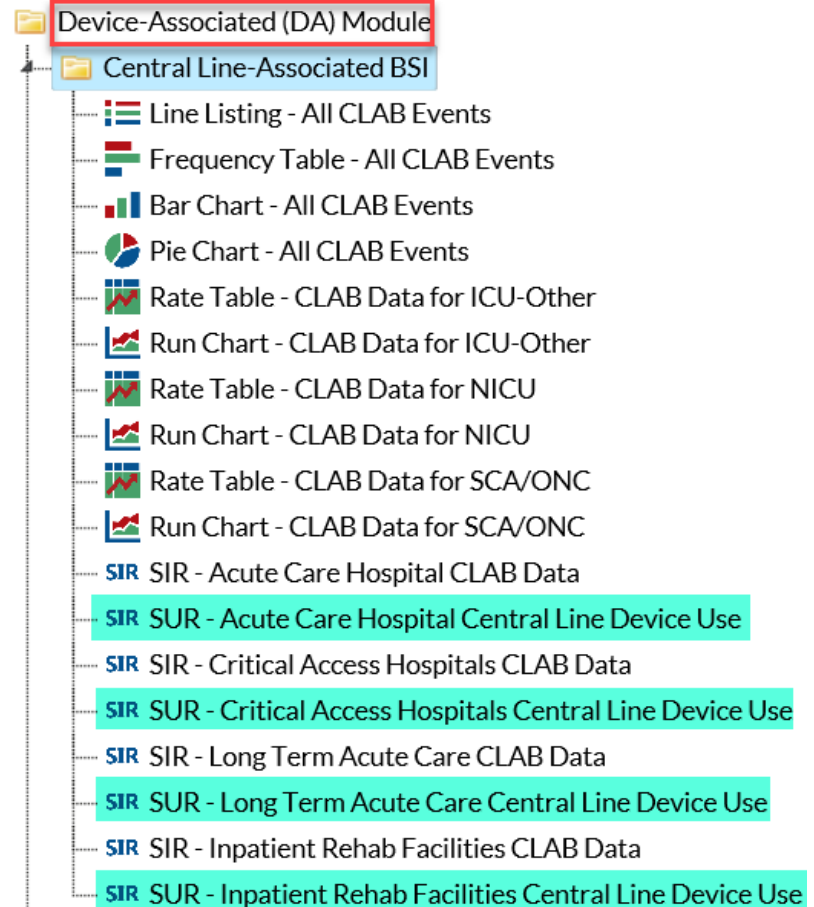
Device-Associated (DA) Module
Central Line-Associated BSI
Line Listing - All CLAB Events
Frequency Table - All CLAB Events
Bar Chart - All CLAB Events
Pie Chart - All CLAB Events
Rate Table - CLAB Data for ICU-Other
Run Chart - CLAB Data for ICU-Other
Rate Table - CLAB Data for NICU
Run Chart - CLAB Data for NICU
Rate Table - CLAB Data for SCA/ONC
Run Chart - CLAB Data for SCA/ONC
SIR SIR - Acute Care Hospital CLAB Data
SIR SUR - Acute Care Hospital Central Line Device Use
SIR SIR - Critical Access Hospitals CLAB Data
SIR SUR - Critical Access Hospitals Central Line Device Use
SIR SIR - Long Term Acute Care CLAB Data
SIR SUR - Long Term Acute Care Central Line Device Use
SIR SIR - Inpatient Rehab Facilities CLAB Data
SIR SUR - Inpatient Rehab Facilities Central Line Device Use